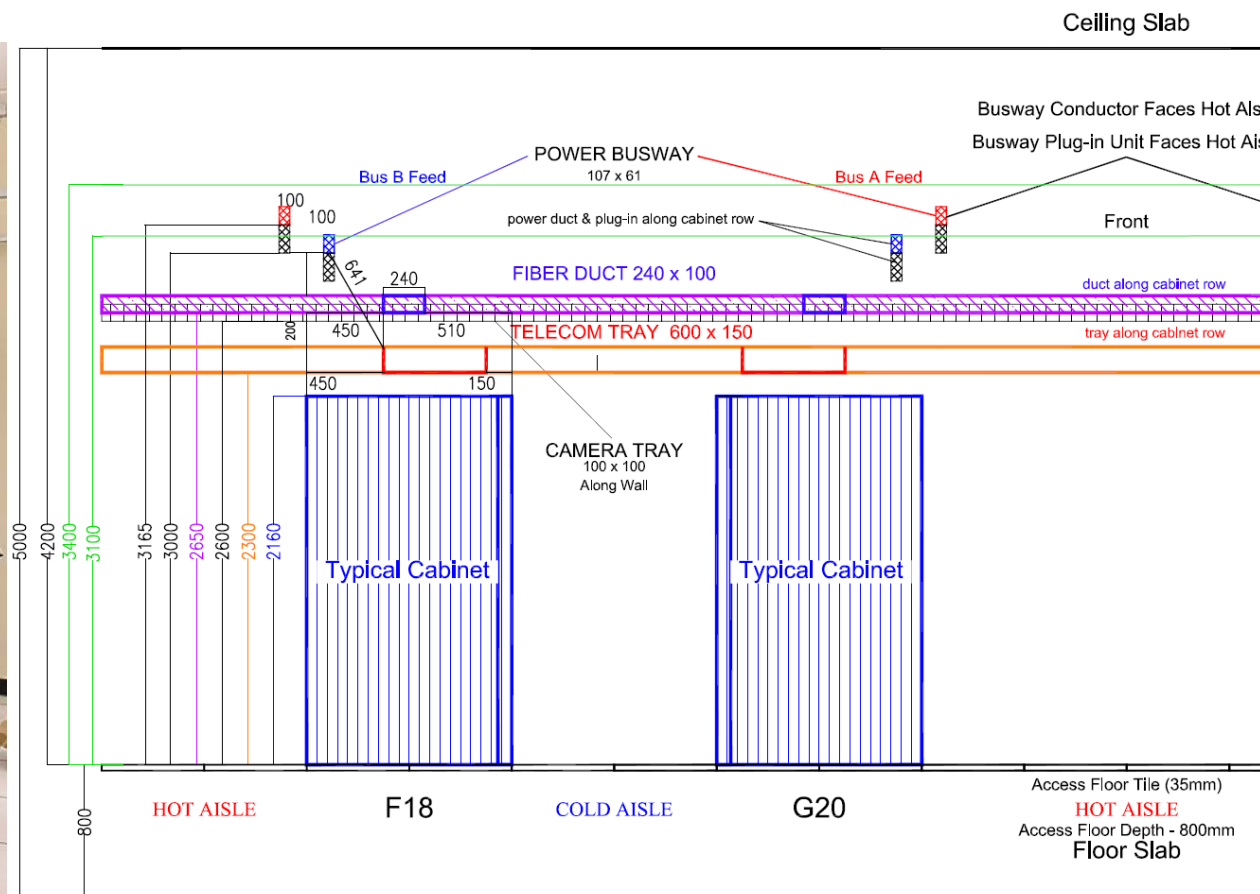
Ceiling Slab

Busway Conductor Faces Hot Als

Busway Plug-in Unit Faces Hot Ais

POWER BUSWAY
107 x 61

Bus B Feed

Bus A Feed

100

100

power duct & plug-in along cabinet row

Front

641

240

FIBER DUCT 240 x 100

duct along cabinet row

200

450

510

TELECOM TRAY 600 x 150

tray along cablnet row

450

150

CAMERA TRAY
100 x 100
Along Wall

5000

4200

3400

3100

3165

3000

2650

2600

2300

2160

Typical Cabinet

Typical Cabinet

800

HOT AISLE

F18

COLD AISLE

G20

Access Floor Tile (35mm)

HOT AISLE

Access Floor Depth - 800mm

Floor Slab